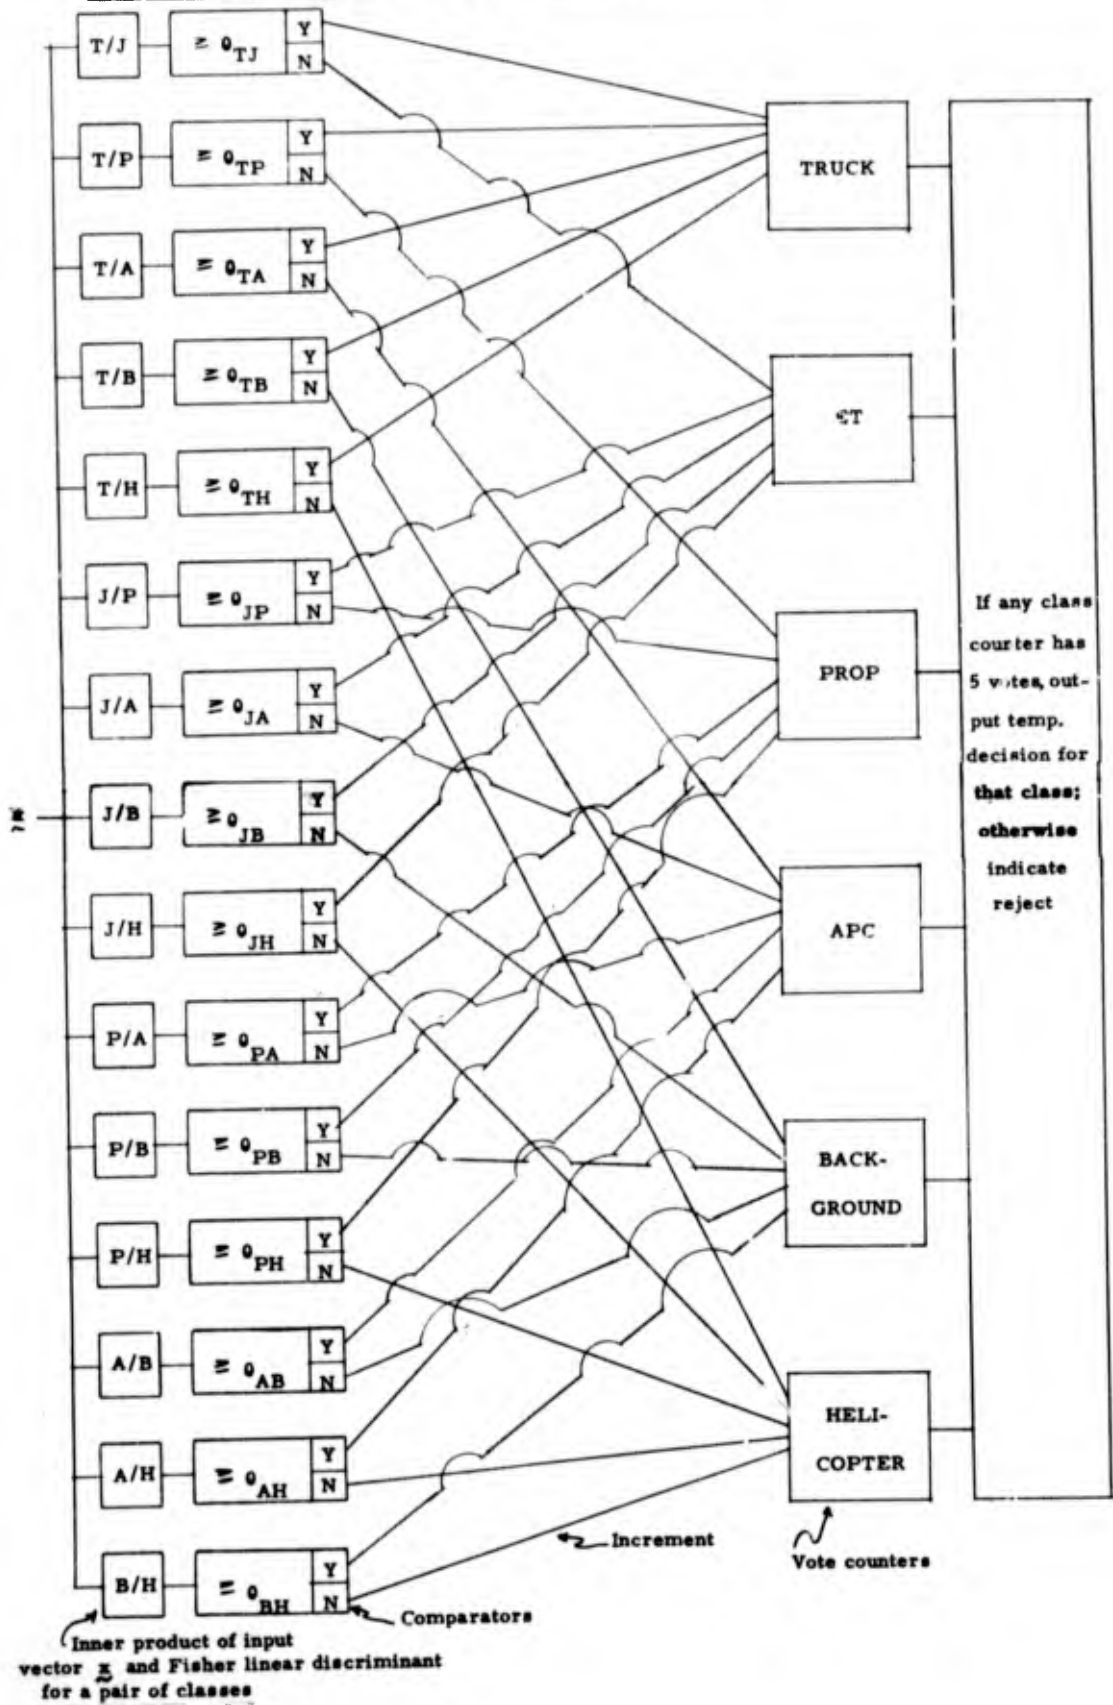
T/J $\geq \theta_{TJ}$ Y N

T/P $\geq \theta_{TP}$ Y N

T/A $\geq \theta_{TA}$ Y N

T/B $\geq \theta_{TB}$ Y N

T/H $\geq \theta_{TH}$ Y N

J/P $\geq \theta_{JP}$ Y N

J/A $\geq \theta_{JA}$ Y N

$\underset{\sim}{x}$

J/B $\geq \theta_{JB}$ Y N

J/H $\geq \theta_{JH}$ Y N

P/A $\geq \theta_{PA}$ Y N

P/B $\geq \theta_{PB}$ Y N

P/H $\geq \theta_{PH}$ Y N

A/B $\geq \theta_{AB}$ Y N

A/H $\geq \theta_{AH}$ Y N

B/H $\geq \theta_{BH}$ Y N

TRUCK

ȻT

PROP

APC

BACK-GROUND

HELI-COPTER

If any class courter has 5 votes, output temp. decision for that class; otherwise indicate reject

Increment

Vote counters

Comparators

Inner product of input vector $\underset{\sim}{x}$ and Fisher linear discriminant for a pair of classes